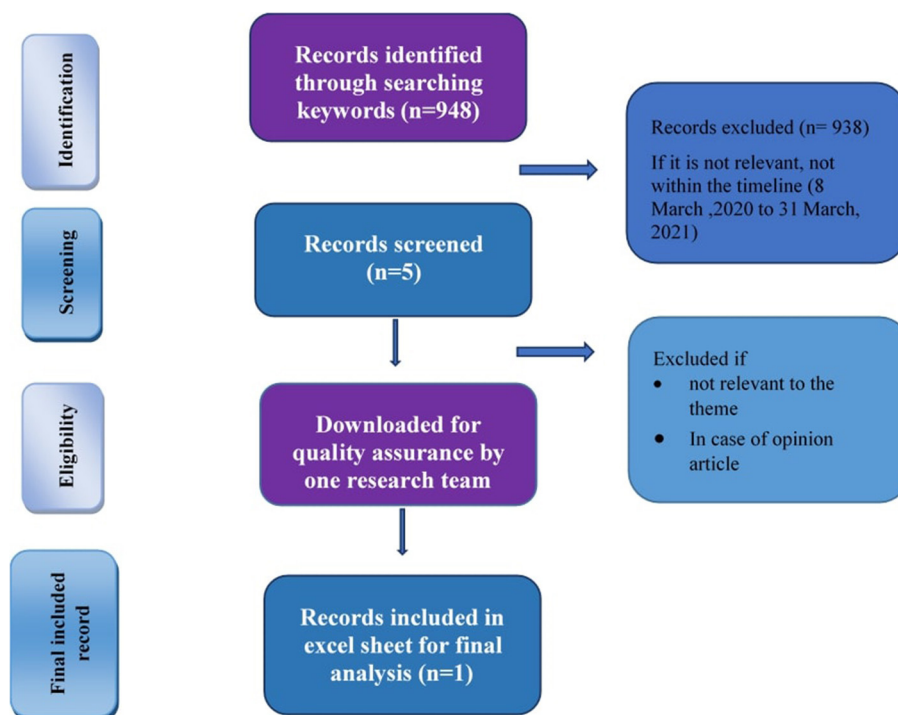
Identification

Records identified through searching keywords (n=948)

Records excluded (n= 938)

If it is not relevant, not within the timeline (8 March ,2020 to 31 March, 2021)

Screening

Records screened (n=5)

Excluded if

- not relevant to the theme
- In case of opinion article

Eligibility

Downloaded for quality assurance by one research team

Final included record

Records included in excel sheet for final analysis (n=1)